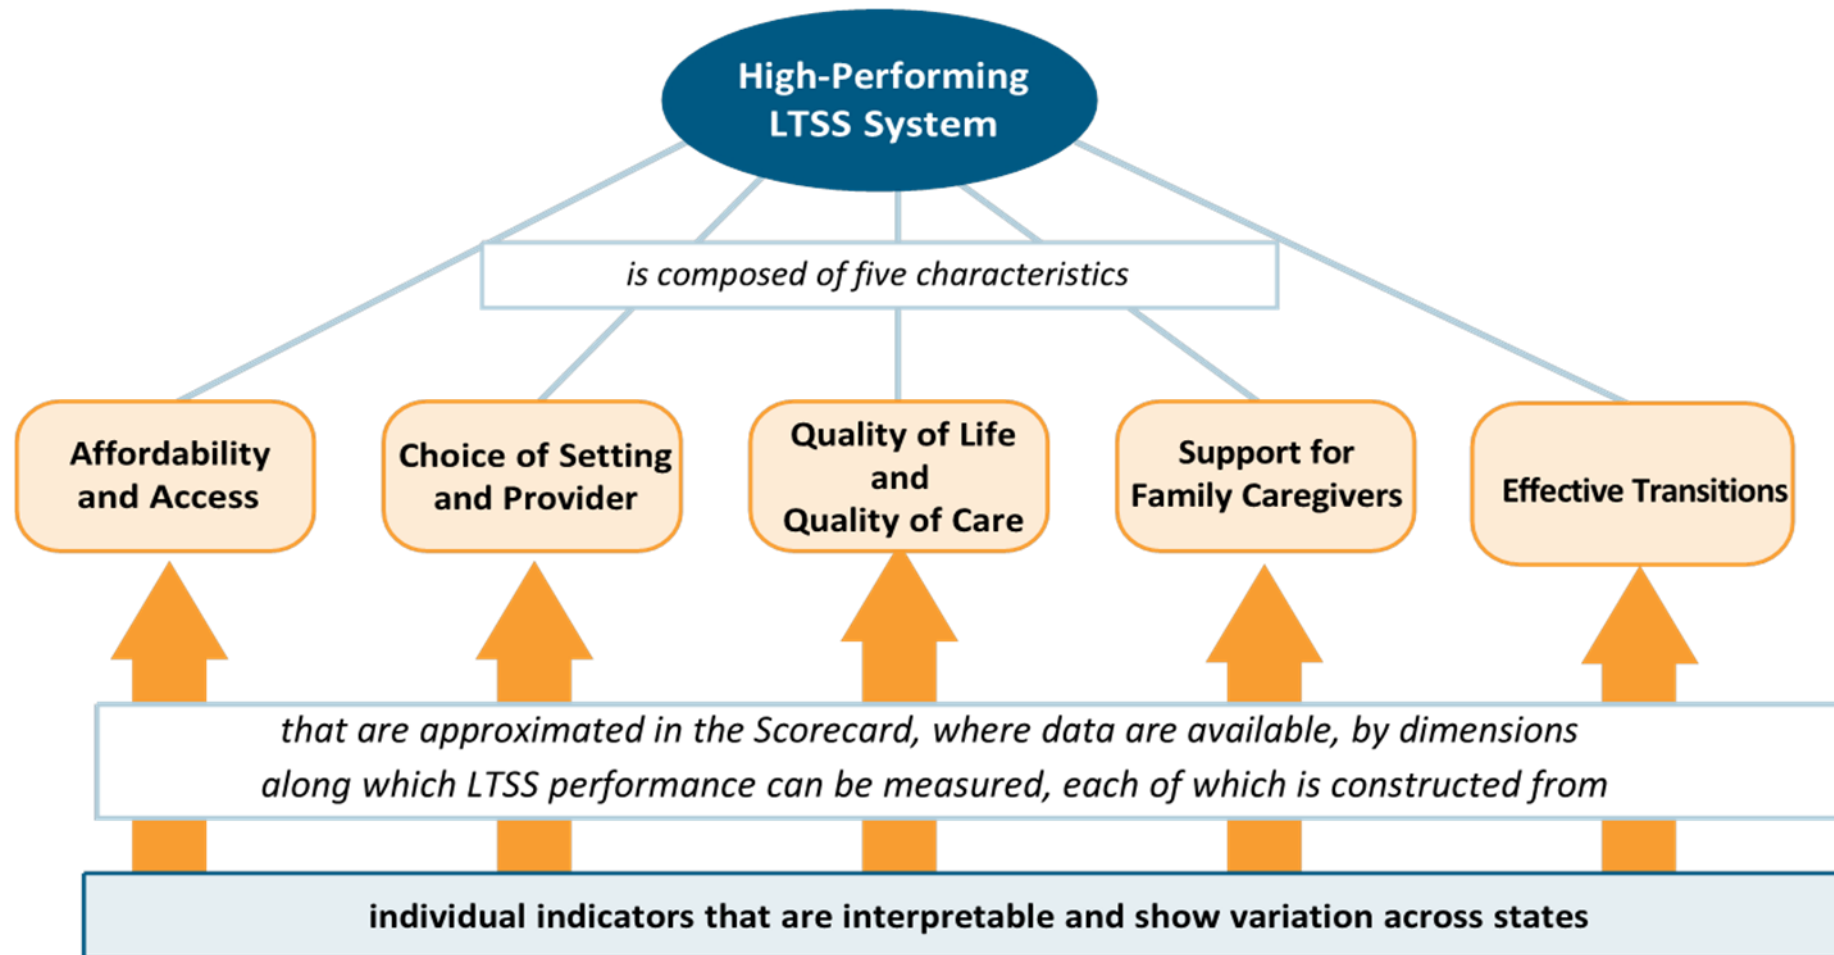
High-Performing LTSS System

is composed of five characteristics

Affordability and Access

Choice of Setting and Provider

Quality of Life and Quality of Care

Support for Family Caregivers

Effective Transitions

that are approximated in the Scorecard, where data are available, by dimensions along which LTSS performance can be measured, each of which is constructed from

individual indicators that are interpretable and show variation across states